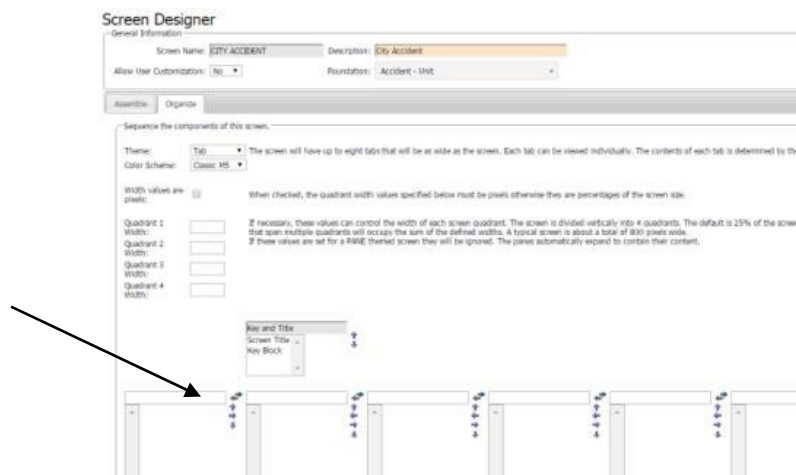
Screen Designer

General Information

Screen Name: CITY ACCIDENT

Description: City Accident

Allow User Customization: No

Foundation: Accident - Unit

Assemble

Organize

Sequence the components of this screen.

Theme: Tab

The screen will have up to eight tabs that will be as wide as the screen. Each tab can be viewed individually. The contents of each tab is determined by th

Color Scheme: Classic MS

Width values are pixels:

When checked, the quadrant width values specified below must be pixels otherwise they are percentages of the screen size.

Quadrant 1 Width:

Quadrant 2 Width:

Quadrant 3 Width:

Quadrant 4 Width:

If necessary, these values can control the width of each screen quadrant. The screen is divided vertically into 4 quadrants. The default is 25% of the scree that span multiple quadrants will occupy the sum of the defined widths. A typical screen is about a total of 800 pixels wide. If these values are set for a PANE themed screen they will be ignored. The panes automatically expand to contain their content.

Key and Title

Screen Title

Key Block